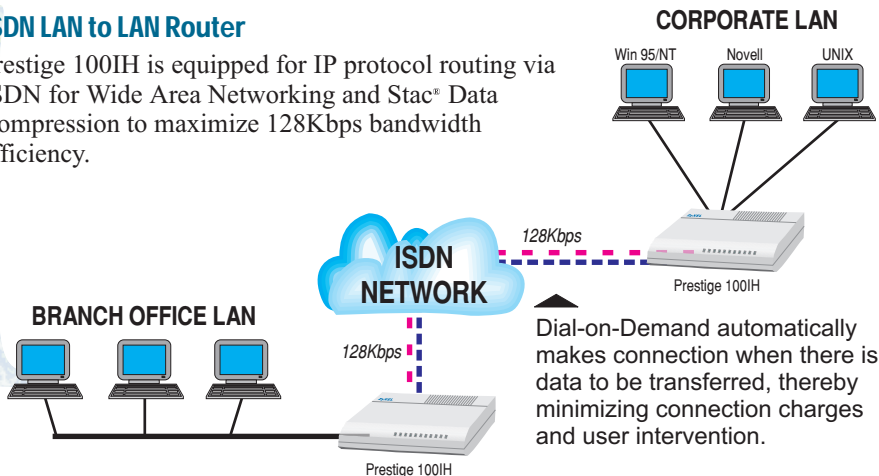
SDN LAN to LAN Router

restige 100IH is equipped for IP protocol routing via SDN for Wide Area Networking and Stac® Data ompression to maximize 128Kbps bandwidth fficiency.

CORPORATE LAN

Win 95/NT

Novell

UNIX

128Kbps

ISDN NETWORK

Prestige 100IH

BRANCH OFFICE LAN

128Kbps

Dial-on-Demand automatically makes connection when there is data to be transferred, thereby minimizing connection charges and user intervention.

Prestige 100IH